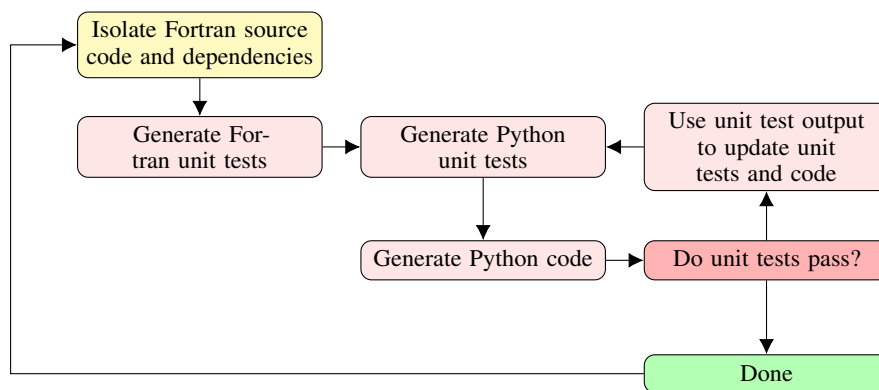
Isolate Fortran source code and dependencies

Generate Fortran unit tests

Generate Python unit tests

Use unit test output to update unit tests and code

Generate Python code

Do unit tests pass?

Done